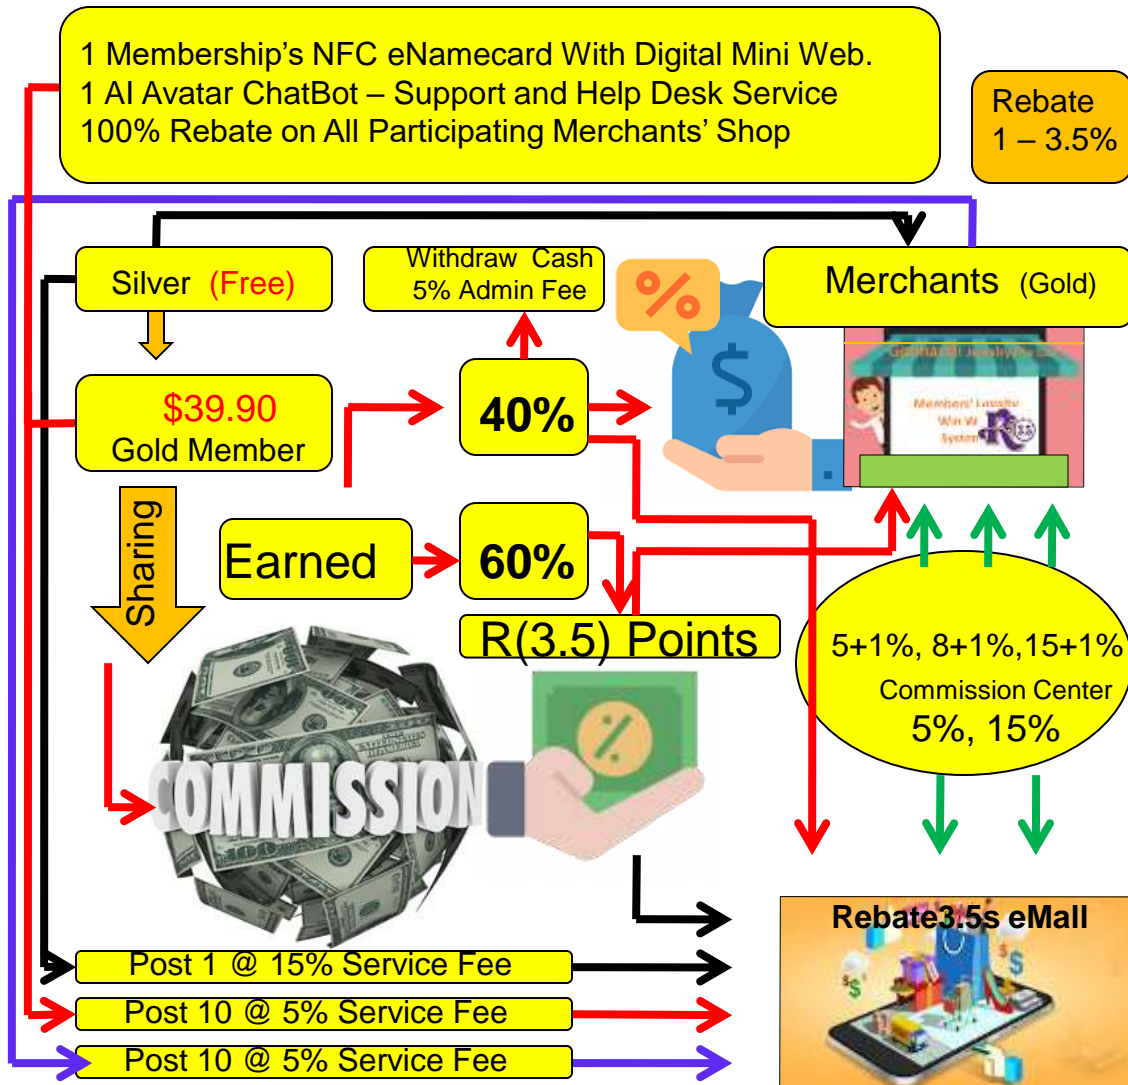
1 Membership's NFC eNamecard With Digital Mini Web.
1 AI Avatar ChatBot – Support and Help Desk Service
100% Rebate on All Participating Merchants' Shop

Rebate
1 – 3.5%

Silver (Free)

Withdraw Cash
5% Admin Fee

Merchants (Gold)

$39.90
Gold Member

40%

Members' Loyalty Win W System

Sharing

Earned

60%

R(3.5) Points

5+1%, 8+1%,15+1%
Commission Center
5%, 15%

COMMISSION

Rebate3.5s eMall

Post 1 @ 15% Service Fee
Post 10 @ 5% Service Fee
Post 10 @ 5% Service Fee